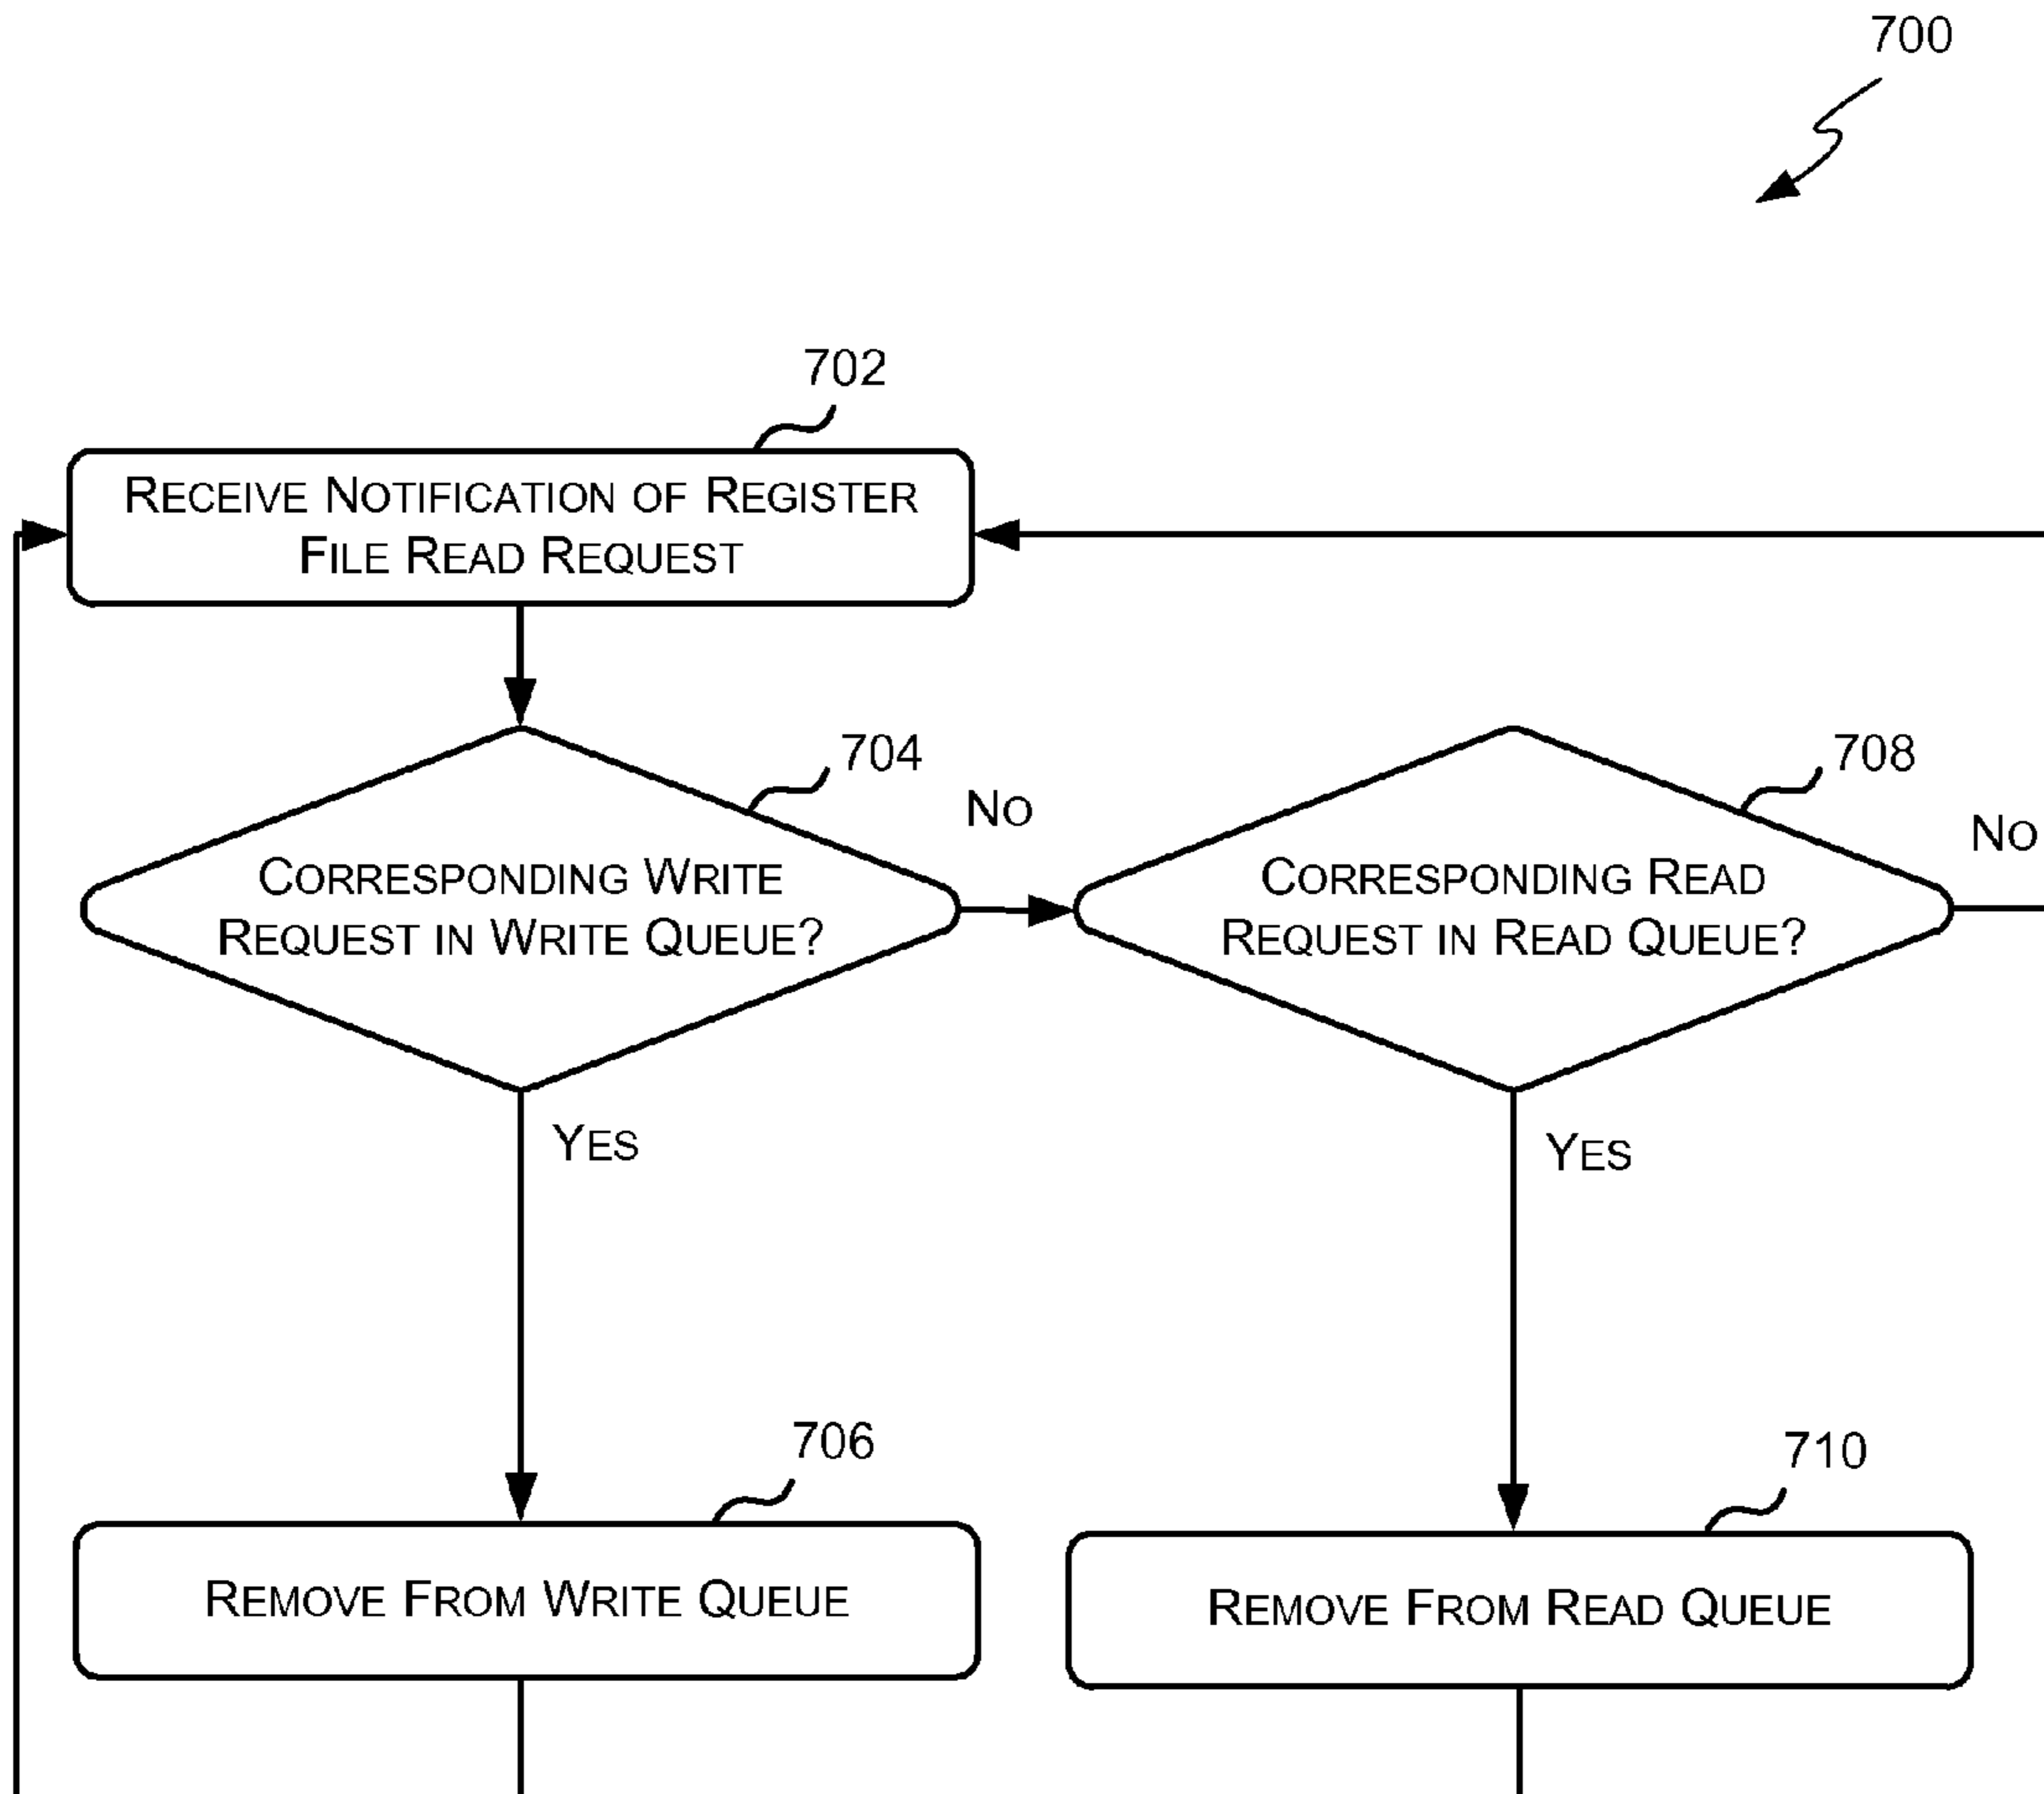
700

702

RECEIVE NOTIFICATION OF REGISTER FILE READ REQUEST

704

NO

CORRESPONDING WRITE REQUEST IN WRITE QUEUE?

YES

708

NO

CORRESPONDING READ REQUEST IN READ QUEUE?

YES

706

REMOVE FROM WRITE QUEUE

710

REMOVE FROM READ QUEUE